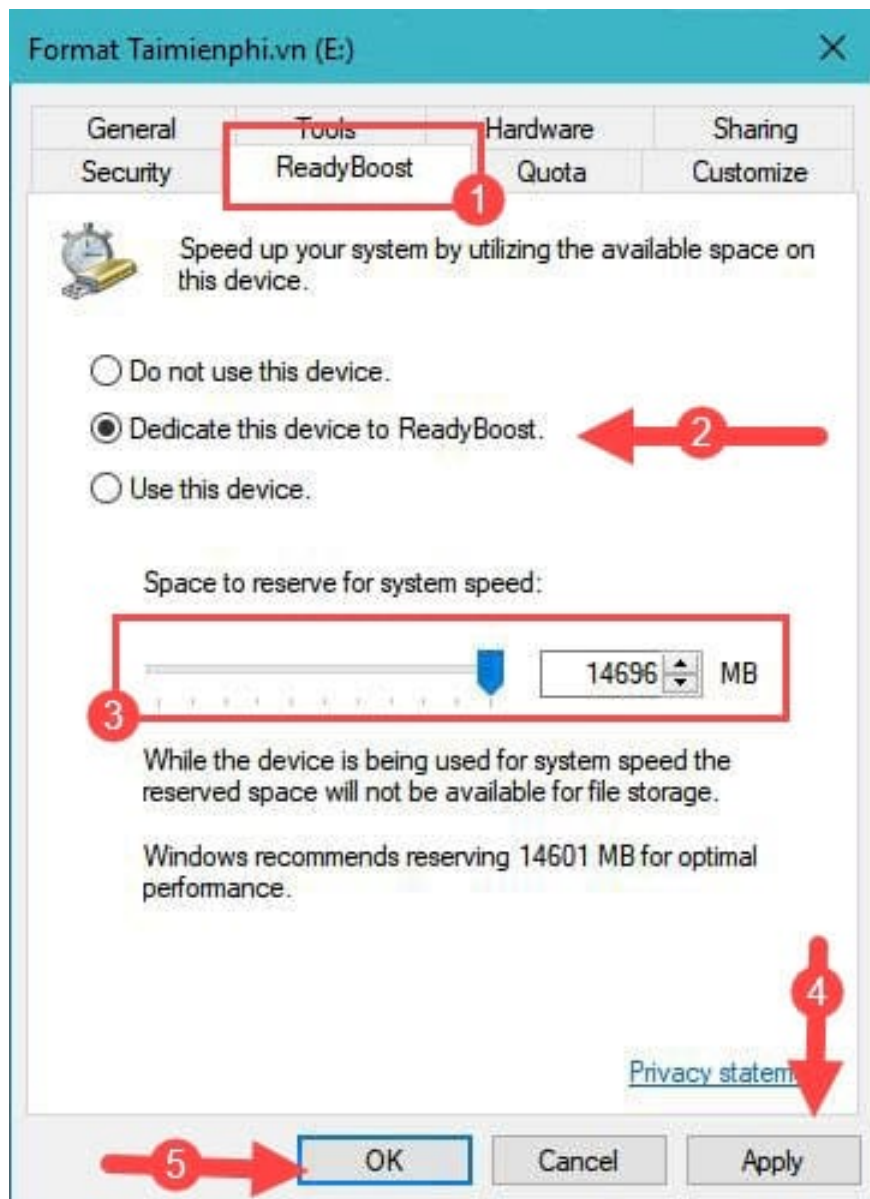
Format Taimienphi.vn (E:)

General
Tools
Hardware
Sharing
Security
ReadyBoost
Quota
Customize

1

Speed up your system by utilizing the available space on this device.

Do not use this device.

Dedicate this device to ReadyBoost.

2

Use this device.

Space to reserve for system speed:

14696 MB

3

While the device is being used for system speed the reserved space will not be available for file storage.

Windows recommends reserving 14601 MB for optimal performance.

4

Privacy statem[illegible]

5

OK
Cancel
Apply